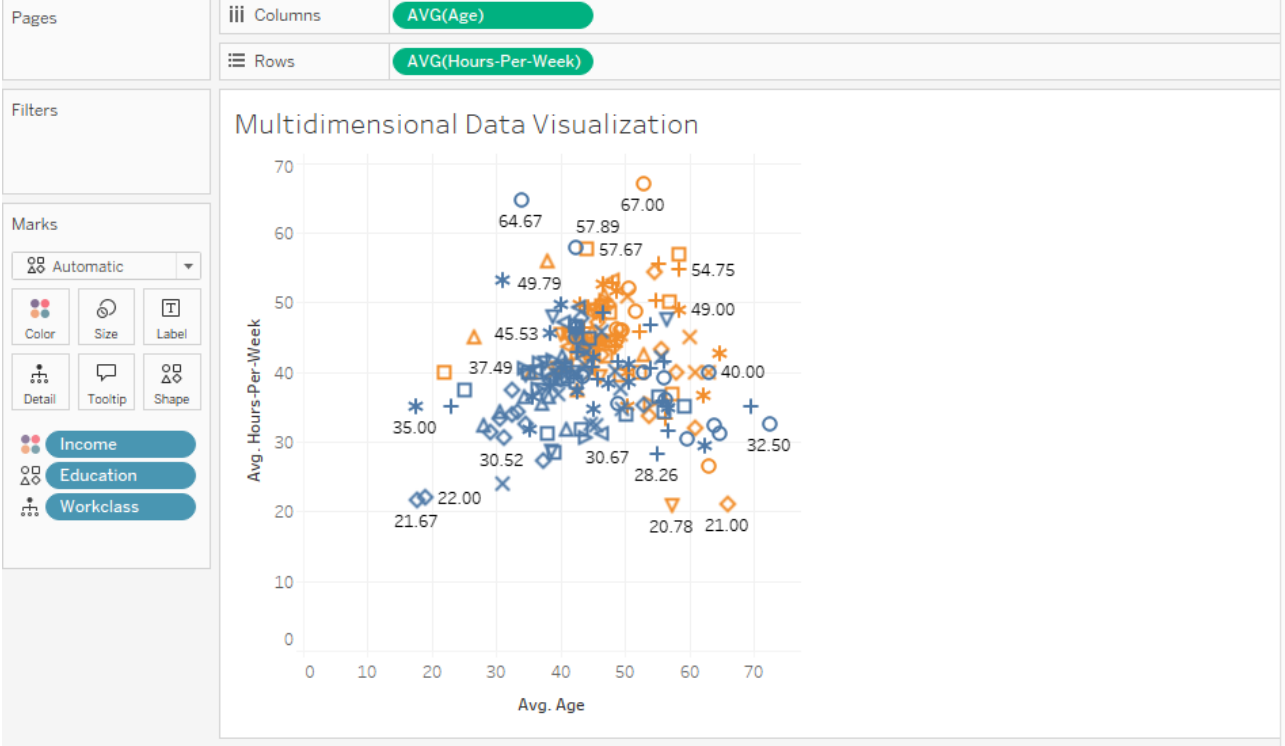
Pages

Columns AVG(Age)

Rows AVG(Hours-Per-Week)

Filters

Marks

Automatic

Color Size Label

Detail Tooltip Shape

Income

Education

Workclass

Multidimensional Data Visualization

Avg. Hours-Per-Week

70
60
50
40
30
20
10
0

64.67
67.00
57.89
57.67
54.75
49.79
49.00
45.53
37.49
40.00
35.00
32.50
30.52
30.67
28.26
22.00
21.67
20.78
21.00

0 10 20 30 40 50 60 70

Avg. Age